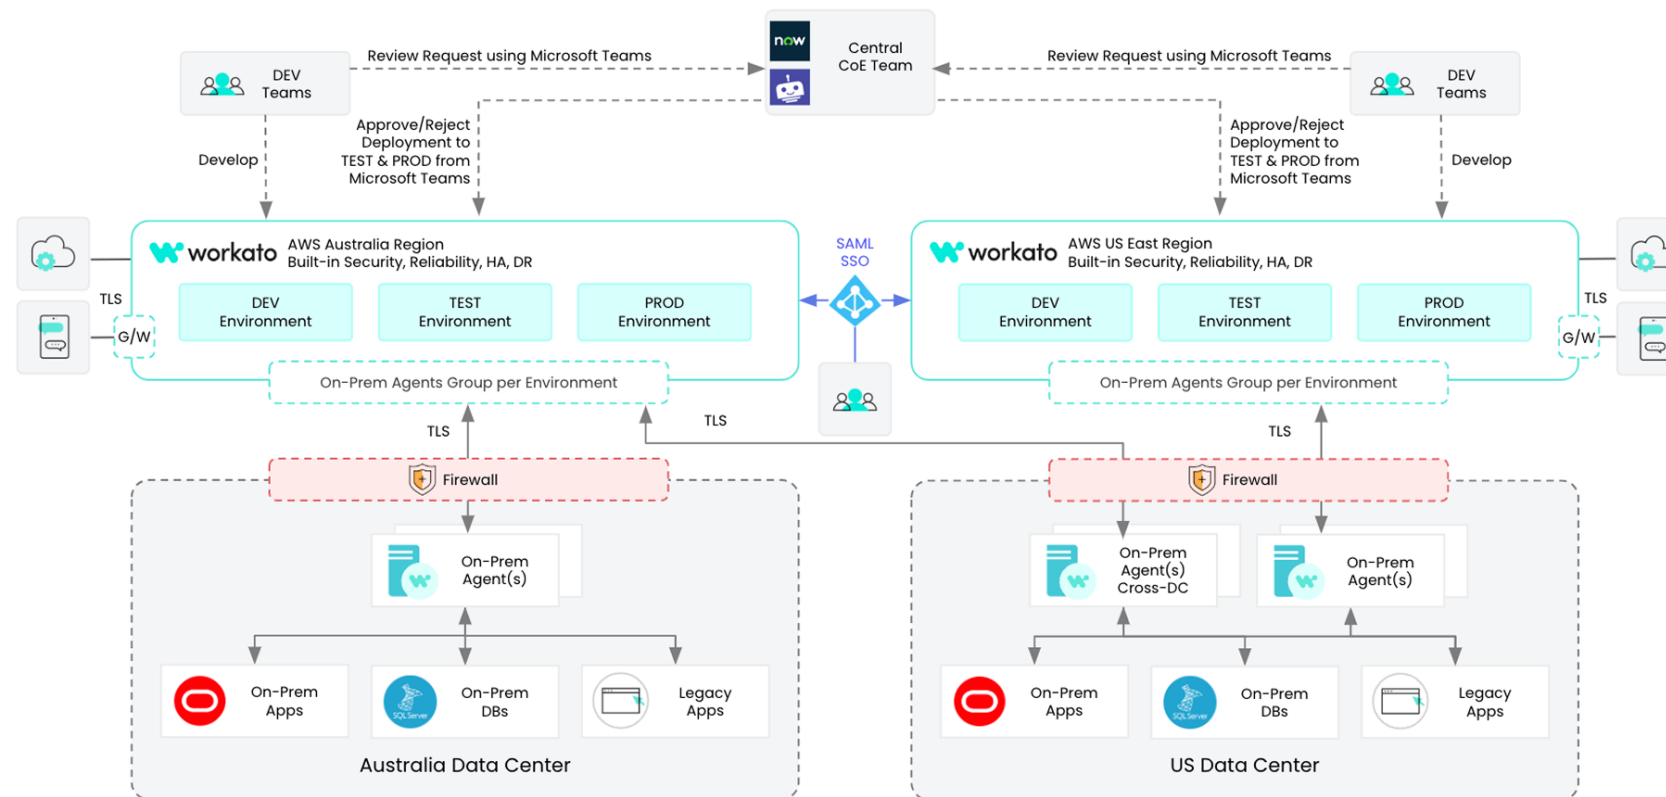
now

Central CoE Team

DEV Teams

Review Request using Microsoft Teams

Review Request using Microsoft Teams

DEV Teams

Develop

Approve/Reject Deployment to TEST & PROD from Microsoft Teams

Approve/Reject Deployment to TEST & PROD from Microsoft Teams

Develop

workato AWS Australia Region Built-in Security, Reliability, HA, DR

SAML SSO

workato AWS US East Region Built-in Security, Reliability, HA, DR

TLS

G/W

DEV Environment

TEST Environment

PROD Environment

DEV Environment

TEST Environment

PROD Environment

TLS

G/W

On-Prem Agents Group per Environment

On-Prem Agents Group per Environment

TLS

TLS

TLS

Firewall

Firewall

On-Prem Agent(s)

On-Prem Agent(s) Cross-DC

On-Prem Agent(s)

On-Prem Apps

SQL Server

On-Prem DBs

Legacy Apps

On-Prem Apps

SQL Server

On-Prem DBs

Legacy Apps

Australia Data Center

US Data Center